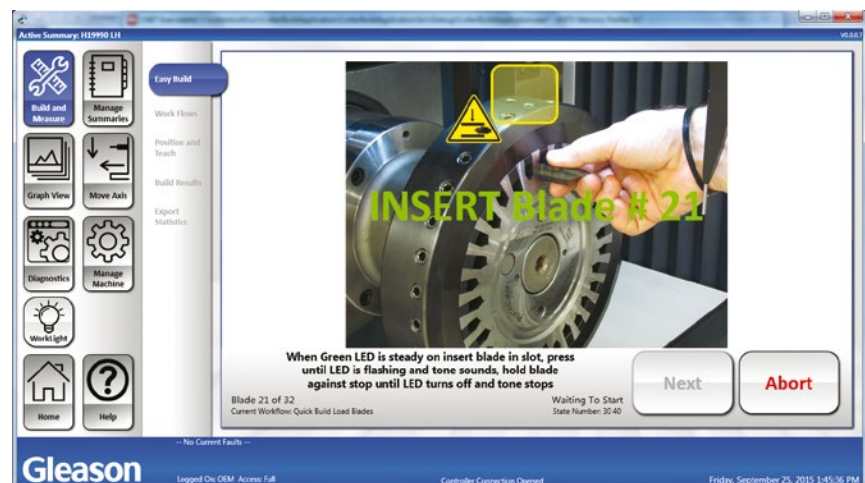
Active Summary: H19990 LH

V5.0.0.7

Build and Measure

Manage Summaries

Graph View

Move Axis

Diagnostics

Manage Machine

Worklight

Home

Help

Easy Build

Work Flows

Position and Teach

Build Results

Export Statistics

INSERT Blade # 21

When Green LED is steady on insert blade in slot, press until LED is flashing and tone sounds, hold blade against stop until LED turns off and tone stops

Blade 21 of 32

Current Workflow: Quick Build Load Blades

Waiting To Start

State Number: 30 40

Next

Abort

-- No Current Faults --

Gleason

Logged On: OEM Access: Full

Controller Connection Opened

Friday, September 25, 2015 1:45:36 PM